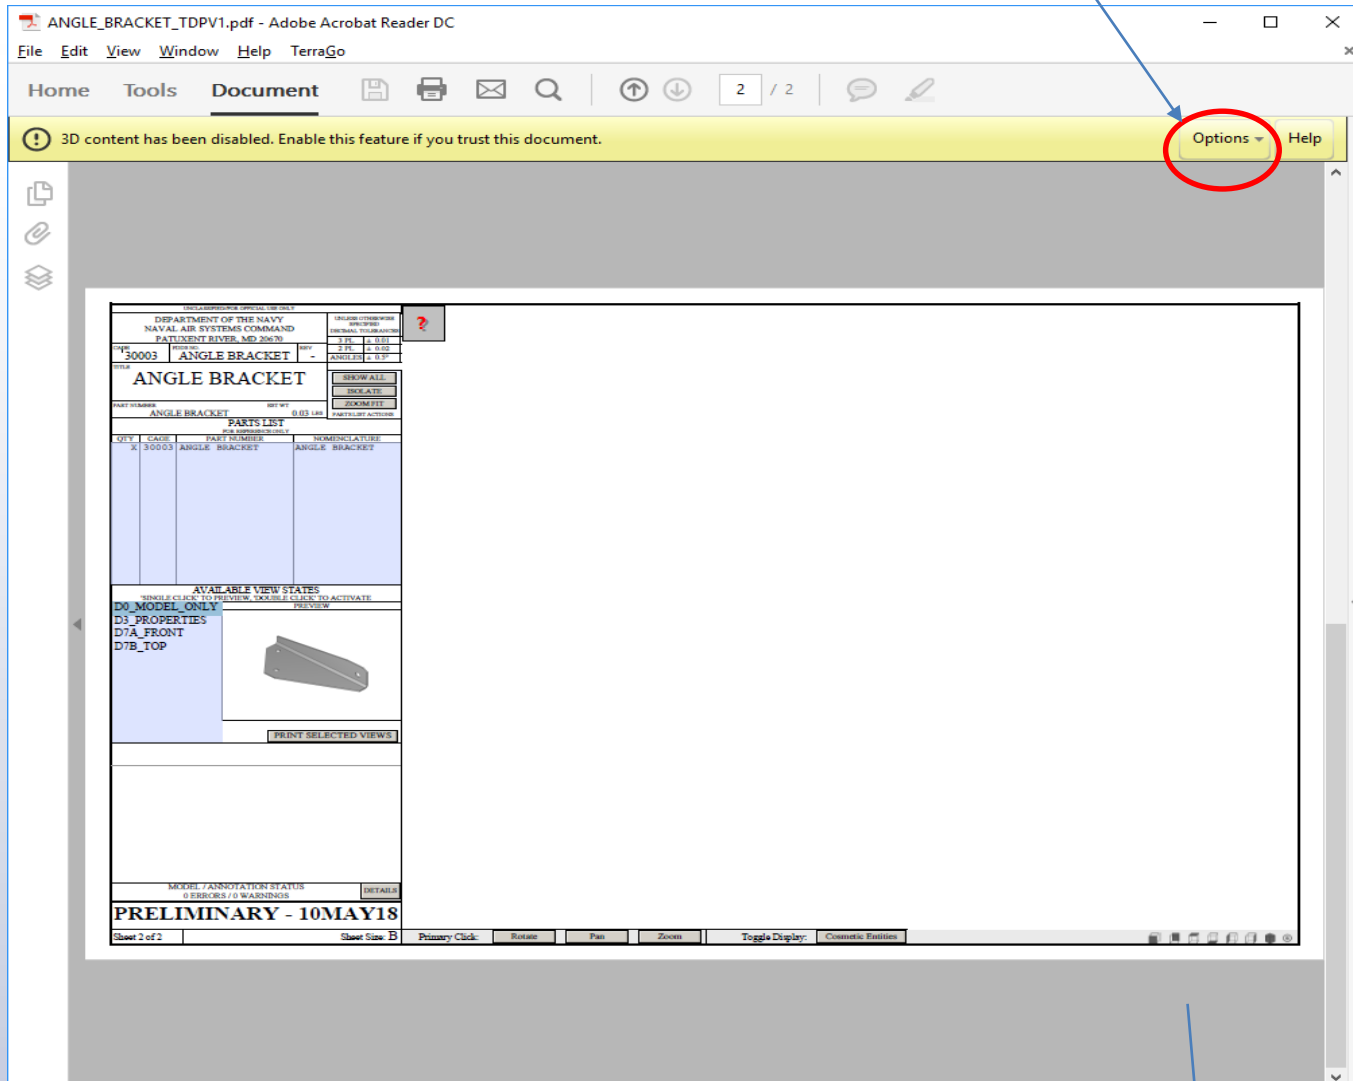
ANGLE_BRACKET_TDPV1.pdf - Adobe Acrobat Reader DC

File Edit View Window Help TerraGo

Home Tools Document

2 / 2

3D content has been disabled. Enable this feature if you trust this document.

Options Help

UNCLASSIFIED/FOR OFFICIAL USE ONLY

DEPARTMENT OF THE NAVY
NAVAL AIR SYSTEMS COMMAND
PATUXENT RIVER, MD 20670

UNLESS OTHERWISE SPECIFIED
DECIMAL TOLERANCES

| 3 PL | ± 0.01 |
|---|---|
| 2 PL | ± 0.02 |
| ANGLES | ± 0.5° |

CAGE 30003 FSCM NO. ANGLE BRACKET REV -

TITLE
ANGLE BRACKET

SHOW ALL
ISOLATE
ZOOM FIT
PARTSLIST ACTIONS

PART NUMBER ANGLE BRACKET EST WT 0.03 LBS

PARTS LIST
FOR REFERENCE ONLY

| QTY | CAGE | PART NUMBER | NOMENCLATURE |
|---|---|---|---|
| X | 30003 | ANGLE BRACKET | ANGLE BRACKET |

AVAILABLE VIEW STATES
'SINGLE CLICK' TO PREVIEW, 'DOUBLE CLICK' TO ACTIVATE

PREVIEW

D0_MODEL_ONLY
D3_PROPERTIES
D7A_FRONT
D7B_TOP

PRINT SELECTED VIEWS

MODEL / ANNOTATION STATUS
0 ERRORS / 0 WARNINGS

DETAILS

PRELIMINARY - 10MAY18

Sheet 2 of 2 Sheet Size: B

Primary Click: Rotate Pan Zoom Toggle Display: Cosmetic Entities